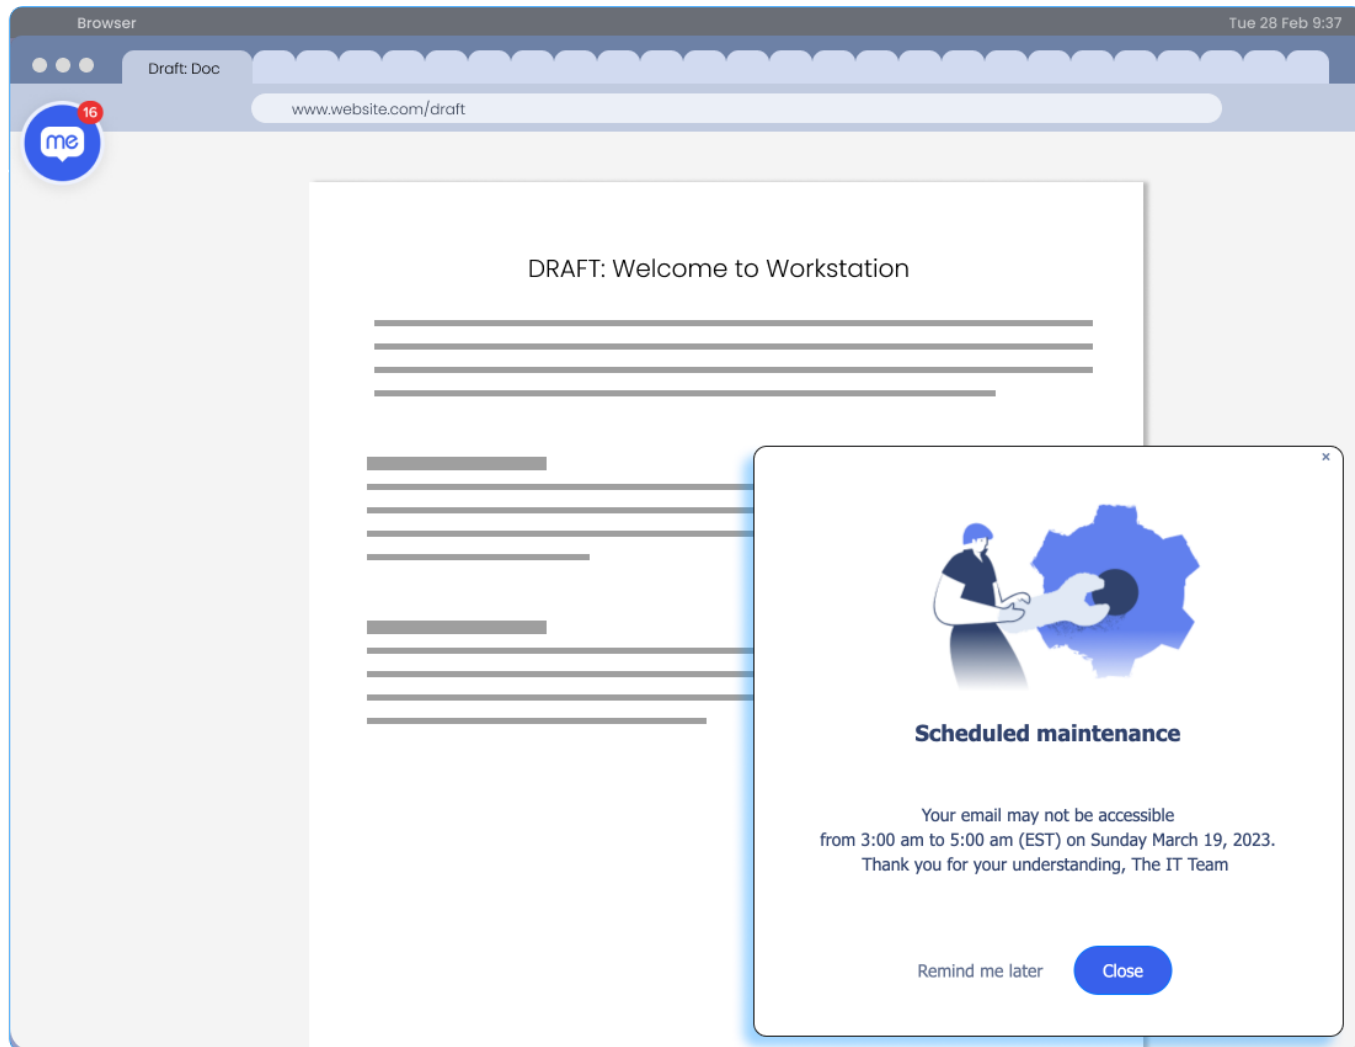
Browser

Tue 28 Feb 9:37

Draft: Doc

www.website.com/draft

me 16

DRAFT: Welcome to Workstation

×

Scheduled maintenance

Your email may not be accessible
from 3:00 am to 5:00 am (EST) on Sunday March 19, 2023.
Thank you for your understanding, The IT Team

Remind me later

Close